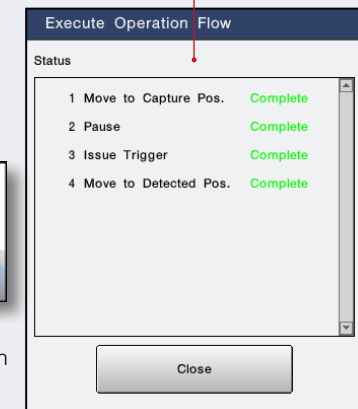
Execute Operation Flow

Status

| | | |
|---|---|---|
| 1 | Move to Capture Pos. | Complete |
| 2 | Pause | Complete |
| 3 | Issue Trigger | Complete |
| 4 | Move to Detected Pos. | Complete |

Close

n